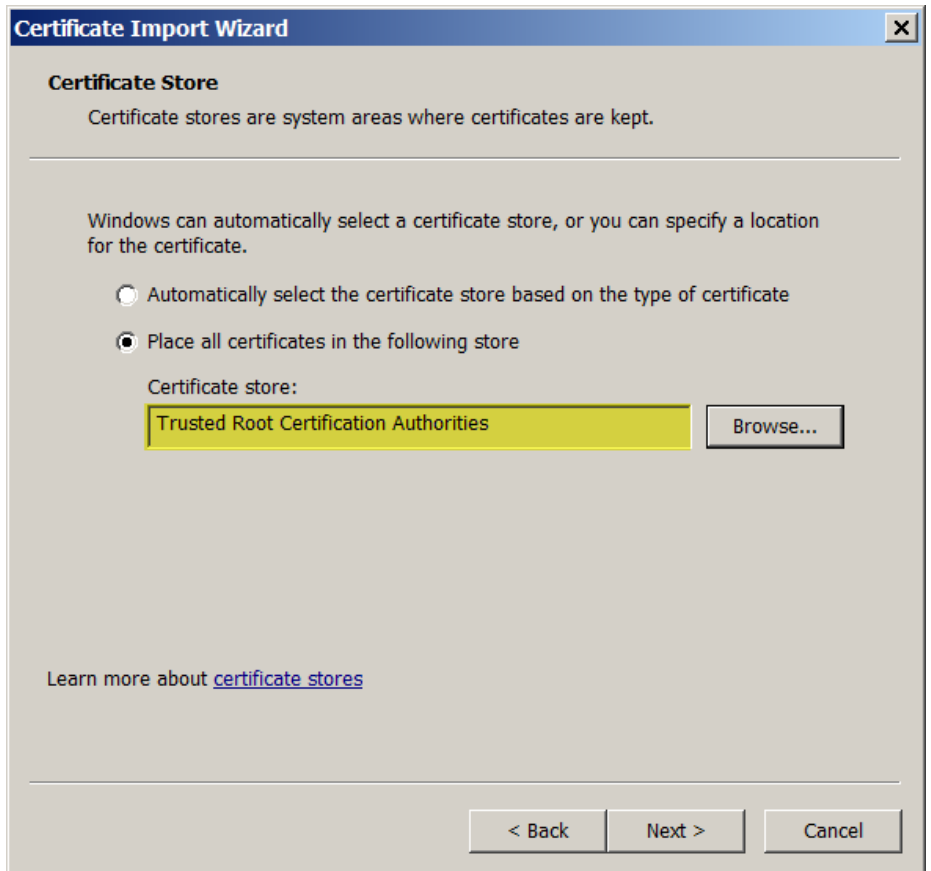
Certificate Import Wizard

Certificate Store

Certificate stores are system areas where certificates are kept.

Windows can automatically select a certificate store, or you can specify a location for the certificate.

Automatically select the certificate store based on the type of certificate

Place all certificates in the following store

Certificate store:

Trusted Root Certification Authorities

Browse...

Learn more about certificate stores

< Back

Next >

Cancel